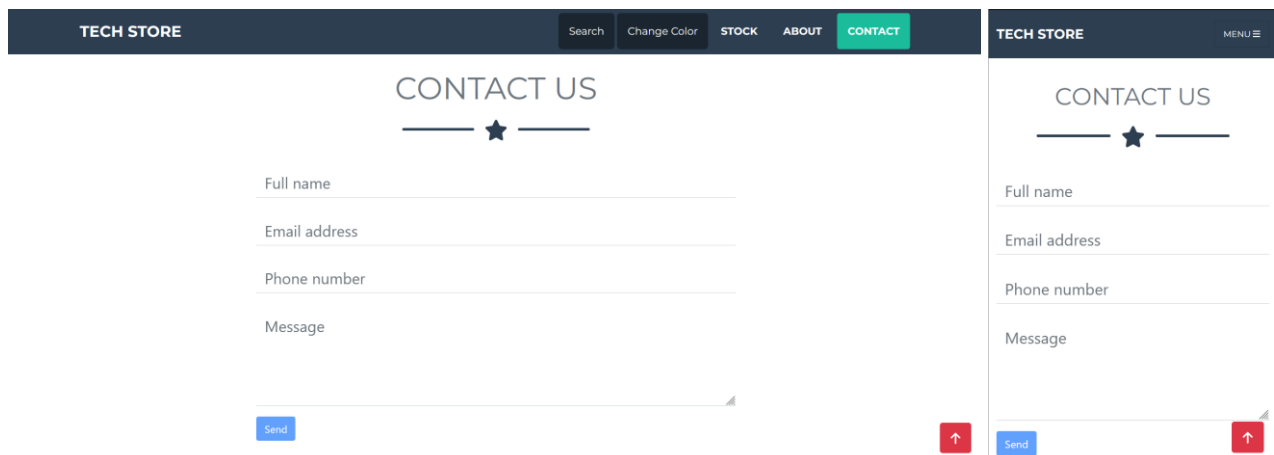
TECH STORE

Search Change Color STOCK ABOUT CONTACT

CONTACT US

Full name

Email address

Phone number

Message

Send

TECH STORE

MENU ☰

CONTACT US

Full name

Email address

Phone number

Message

Send